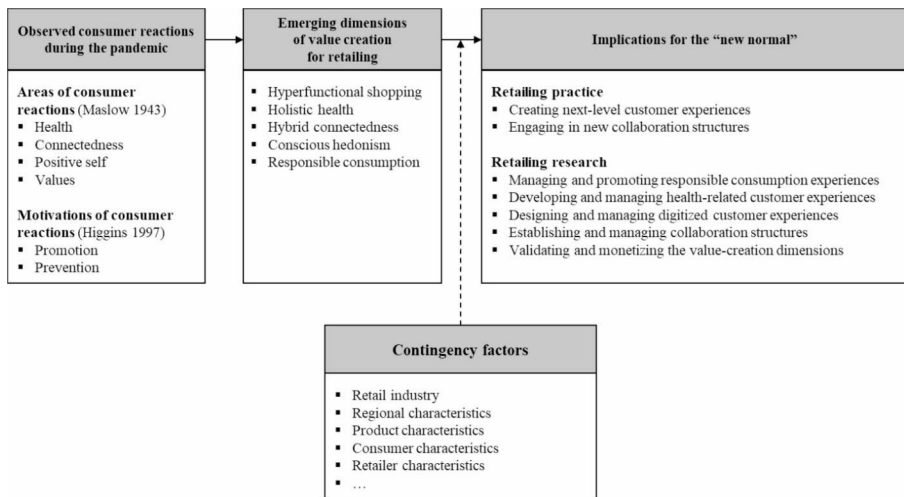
**Observed consumer reactions during the pandemic**

**Areas of consumer reactions** (Maslow 1943)
- Health
- Connectedness
- Positive self
- Values

**Motivations of consumer reactions** (Higgins 1997)
- Promotion
- Prevention

**Emerging dimensions of value creation for retailing**

- Hyperfunctional shopping
- Holistic health
- Hybrid connectedness
- Conscious hedonism
- Responsible consumption

**Implications for the "new normal"**

**Retailing practice**
- Creating next-level customer experiences
- Engaging in new collaboration structures

**Retailing research**
- Managing and promoting responsible consumption experiences
- Developing and managing health-related customer experiences
- Designing and managing digitized customer experiences
- Establishing and managing collaboration structures
- Validating and monetizing the value-creation dimensions

**Contingency factors**

- Retail industry
- Regional characteristics
- Product characteristics
- Consumer characteristics
- Retailer characteristics
- …